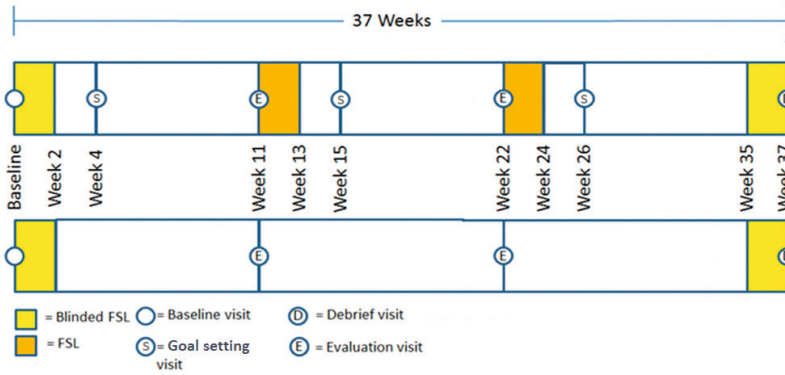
37 Weeks

S
E
S
E
S
E

Baseline
Week 2
Week 4
Week 11
Week 13
Week 15
Week 22
Week 24
Week 26
Week 35
Week 37

E
E

= Blinded FSL
= Baseline visit
D = Debrief visit
= FSL
S = Goal setting visit
E = Evaluation visit